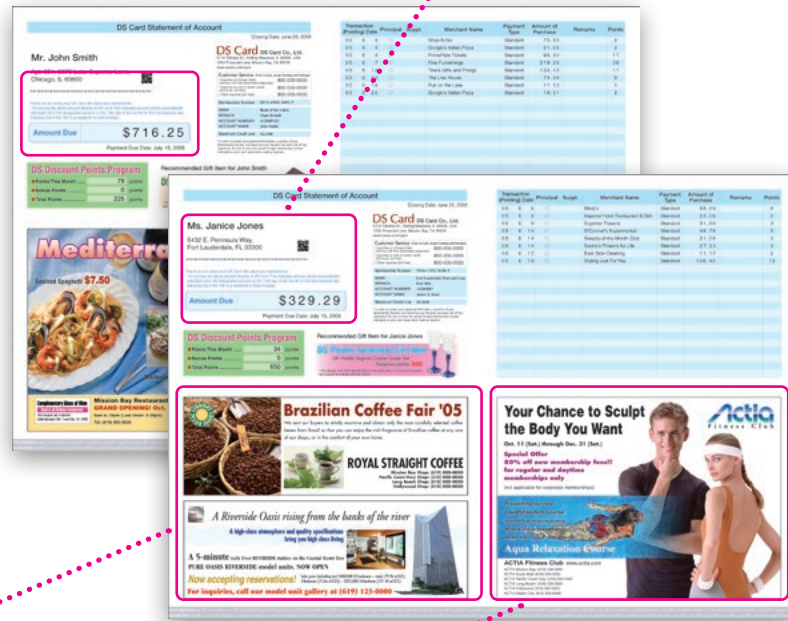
DS Card Statement of Account

Mr. John Smith

Chicago, IL 60600

Amount Due $716.25

DS Card DS Card Co., Ltd.

DS Discount Points Program

Recommended Gift Item for John Smith

Mediterra

Seafood Spaghetti $7.50

Mission Bay Restaurant

GRAND OPENING!

DS Card Statement of Account

Ms. Janice Jones

5432 E. Peninsula Way, Fort Lauderdale, FL 33300

Amount Due $329.29

Payment Due Date: July 15, 2006

DS Card DS Card Co., Ltd.

Customer Service

DS Discount Points Program

Points This Month 34 points
Bonus Points 0 points
Total Points 650 points

Recommended Gift Item for Janice Jones

| Transaction (Posting) Date | Principal | Suppl. | Merchant Name | Payment Type | Amount of Purchase | Remarks | Points |
|---|---|---|---|---|---|---|---|
| | | | Macy's | Standard | 68.09 | | 2 |
| | | | Imperial Hotel Restaurant & Deli | Standard | 33.15 | | 2 |
| | | | Superior Flowers | Standard | 31.05 | | 3 |
| | | | O'Connor's Supermarket | Standard | 48.78 | | 5 |
| | | | Sweets of the Month Club | Standard | 21.29 | | 2 |
| | | | Sophie's Flowers for Life | Standard | 27.33 | | 3 |
| | | | East Side Cleaning | Standard | 11.17 | | 2 |
| | | | Styling Just For You | Standard | 100.42 | | 10 |

Brazilian Coffee Fair '05

ROYAL STRAIGHT COFFEE

A Riverside Oasis rising from the banks of the river

A 5-minute walk from RIVERSIDE station on the Coastal Route line
PURE OASIS RIVERSIDE model units. NOW OPEN

Now accepting reservations!

For inquiries, call our model unit gallery at (619) 123-0000

Your Chance to Sculpt the Body You Want

Oct. 11 (Sat.) through Dec. 31 (Sat.)

Special Offer
60% off new membership fees!!
for regular and daytime memberships only

Actia Fitness Club

Aqua Relaxation Course

ACTIA Fitness Club www.actia.com